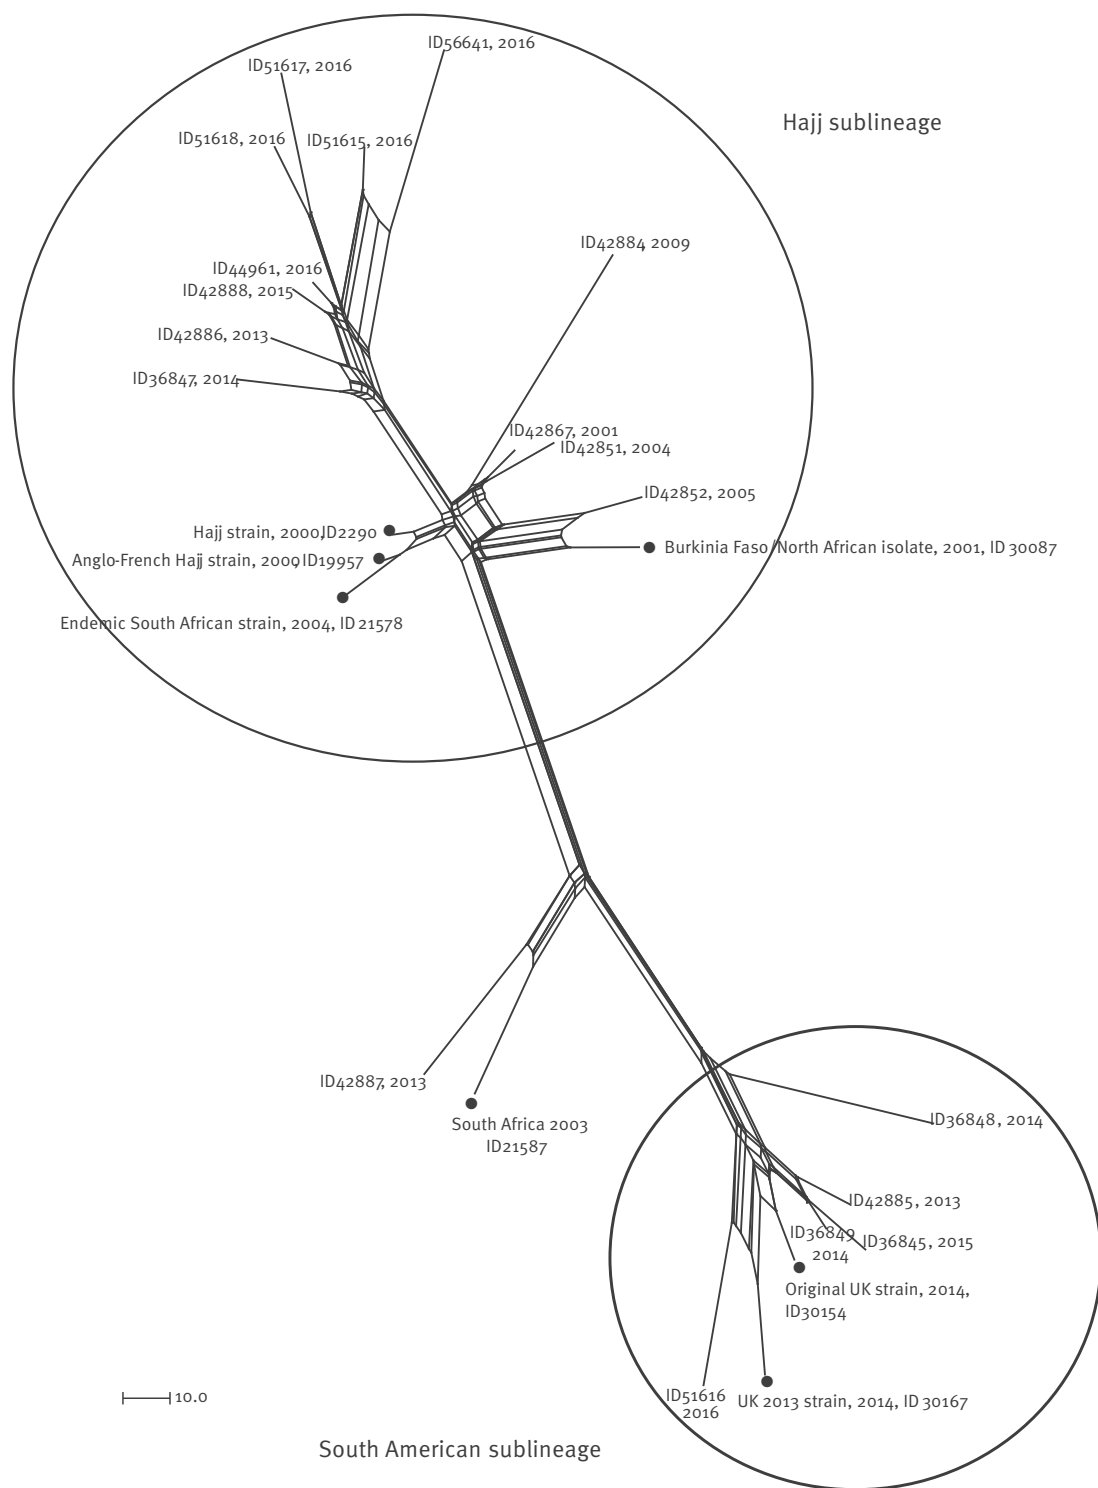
ID56641, 2016
ID51617, 2016
Hajj sublineage
ID51618, 2016
ID51615, 2016
ID42884 2009
ID44961, 2016
ID42888, 2015
ID42886, 2013
ID36847, 2014
ID42867, 2001
ID42851, 2004
ID42852, 2005
Hajj strain, 2000 ID2290
Anglo-French Hajj strain, 2009 ID19957
Burkinia Faso/North African isolate, 2001, ID 30087
Endemic South African strain, 2004, ID 21578
ID42887, 2013
South Africa 2003 ID21587
ID36848, 2014
ID42885, 2013
ID36849 2014
ID36845, 2015
Original UK strain, 2014, ID30154
10.0
ID51616 2016
UK 2013 strain, 2014, ID 30167
South American sublineage